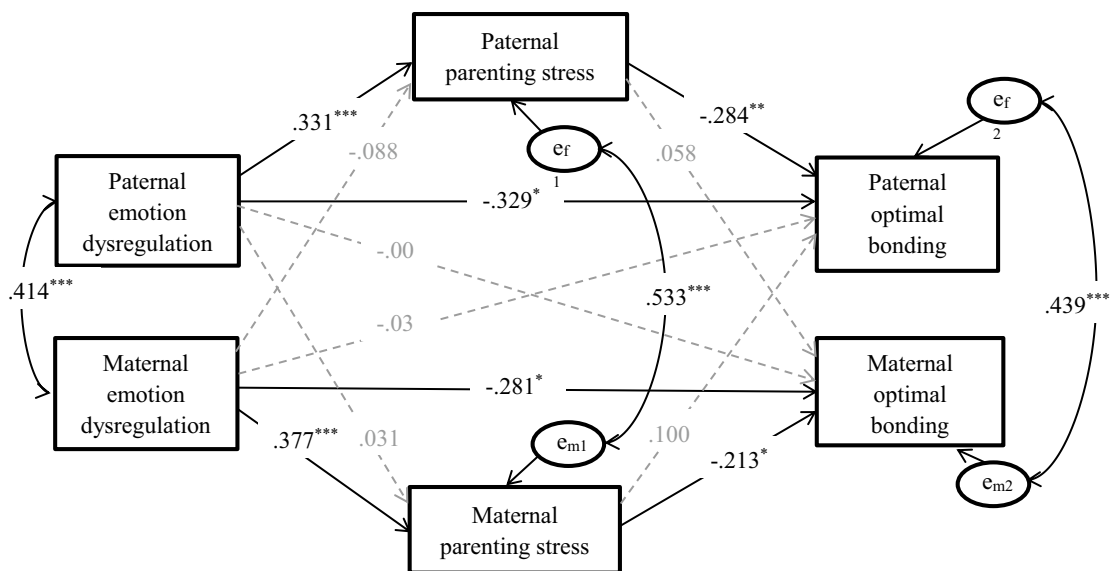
Paternal parenting stress

.331***

-.088

-.284**

$e_f$

.058

$e_f$ 2

$e_f$ 1

Paternal emotion dysregulation

-.329*

Paternal optimal bonding

-.00

.414***

.533***

.439***

-.03

Maternal emotion dysregulation

-.281*

Maternal optimal bonding

.377***

.031

$e_{m1}$

.100

-.213*

$e_{m2}$

Maternal parenting stress